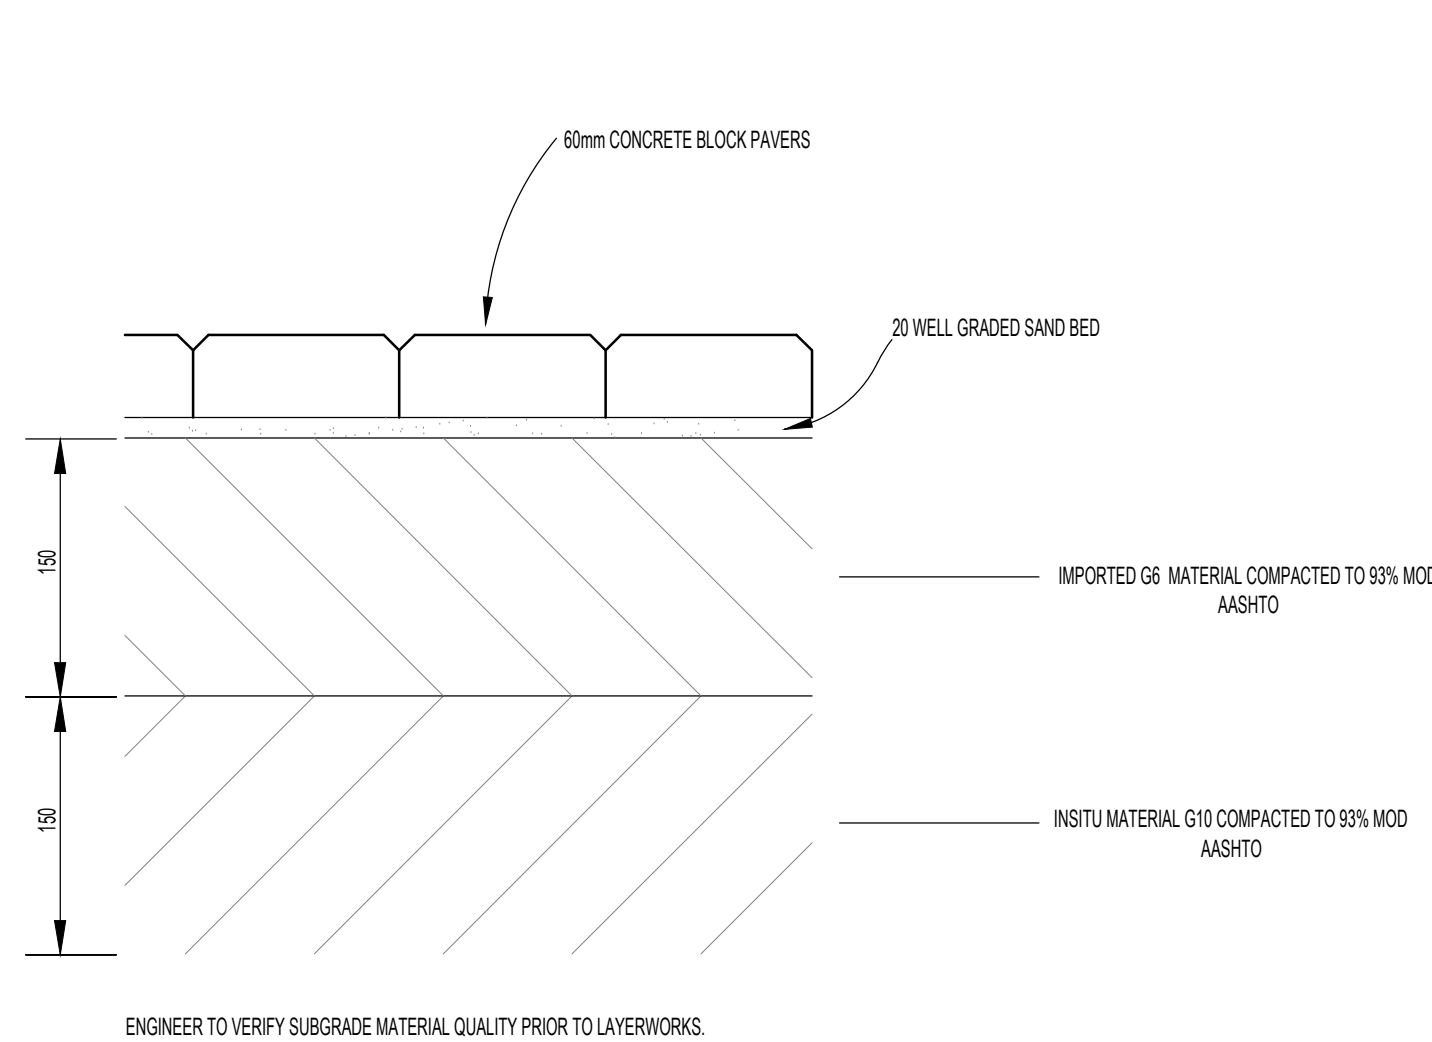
60mm CONCRETE BLOCK PAVERS

20 WELL GRADED SAND BED

150

IMPORTED G6 MATERIAL COMPACTED TO 93% MOD AASHTO

150

INSITU MATERIAL G10 COMPACTED TO 93% MOD AASHTO

ENGINEER TO VERIFY SUBGRADE MATERIAL QUALITY PRIOR TO LAYERWORKS.